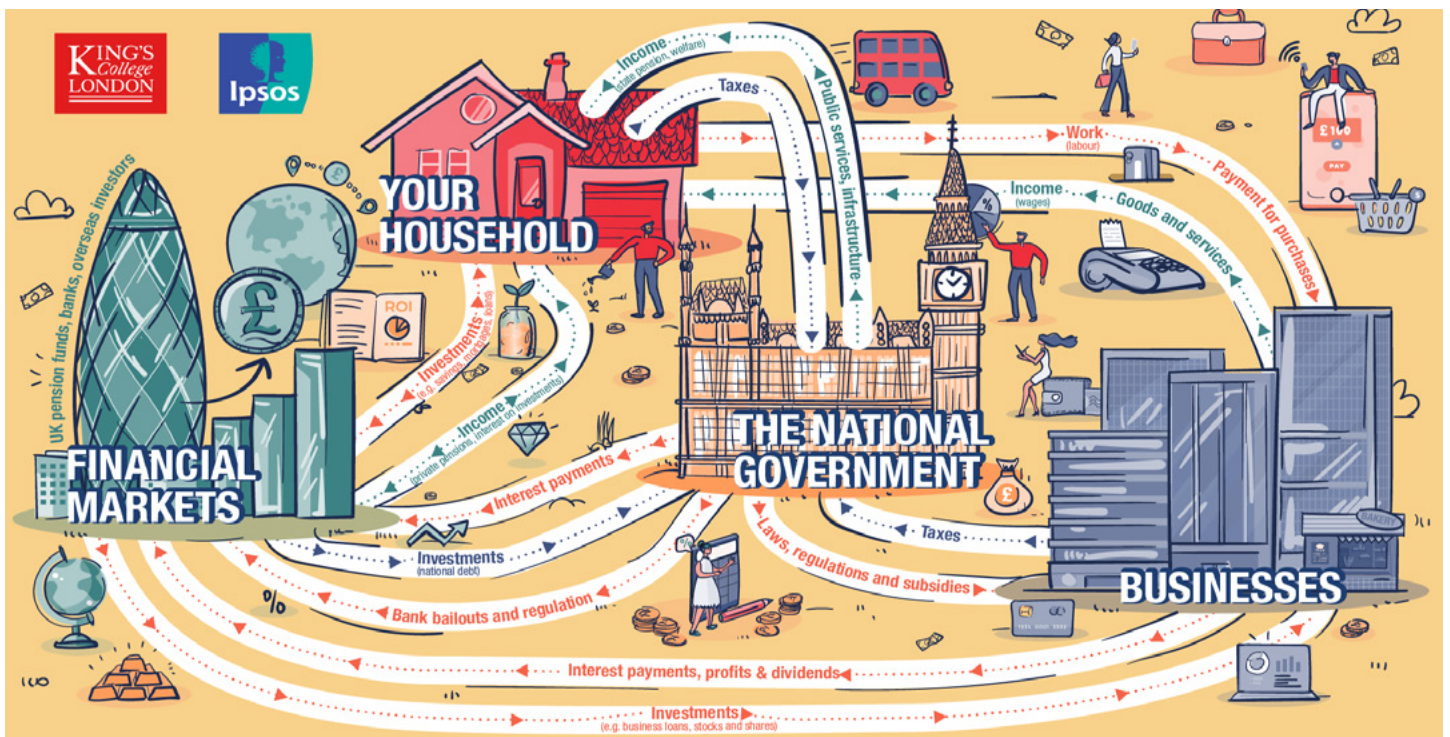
KING'S College LONDON

Ipsos

YOUR HOUSEHOLD

Income (state pension, welfare)

Taxes

Public services, infrastructure

Work (labour)

Payment for purchases

Income (wages)

Goods and services

£100

PAY

ROI

%

UK pension funds, banks, overseas investors

FINANCIAL MARKETS

Investments (e.g. savings, mortgages, loans)

Income (private pensions, interest on investments)

Interest payments

THE NATIONAL GOVERNMENT

£

Taxes

Laws, regulations and subsidies

BUSINESSES

BAKERY

Investments (national debt)

Bank bailouts and regulation

%

Interest payments, profits & dividends

Investments (e.g. business loans, stocks and shares)